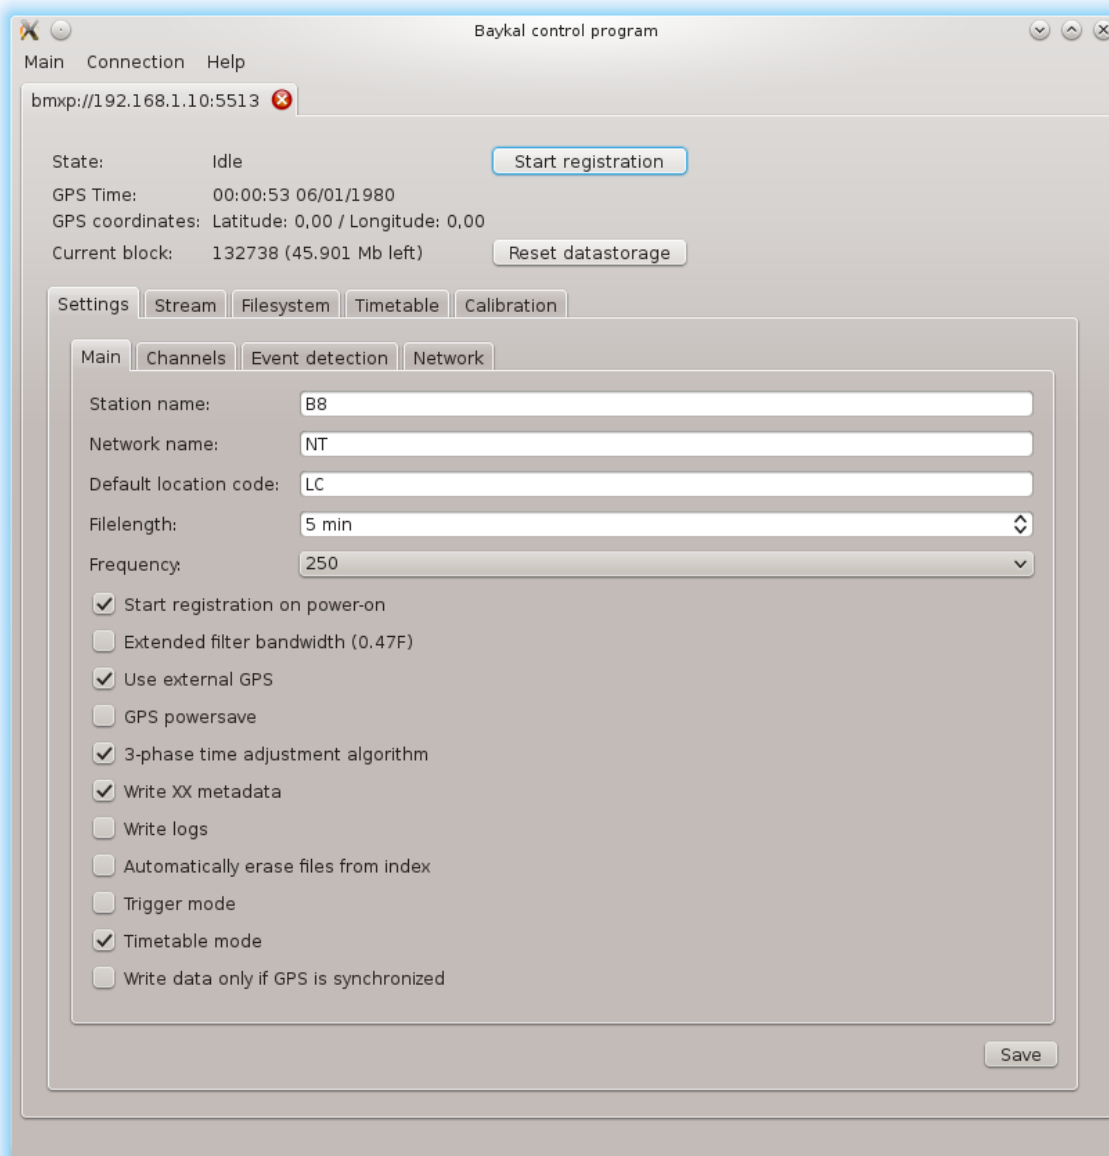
Baykal control program

Main Connection Help

bmxp://192.168.1.10:5513

State: Idle
Start registration

GPS Time: 00:00:53 06/01/1980
GPS coordinates: Latitude: 0,00 / Longitude: 0,00
Current block: 132738 (45.901 Mb left)
Reset datastorage

Settings Stream Filesystem Timetable Calibration

Main Channels Event detection Network

Station name: B8
Network name: NT
Default location code: LC
Filelength: 5 min
Frequency: 250

Start registration on power-on
Extended filter bandwidth (0.47F)
Use external GPS
GPS powersave
3-phase time adjustment algorithm
Write XX metadata
Write logs
Automatically erase files from index
Trigger mode
Timetable mode
Write data only if GPS is synchronized

Save